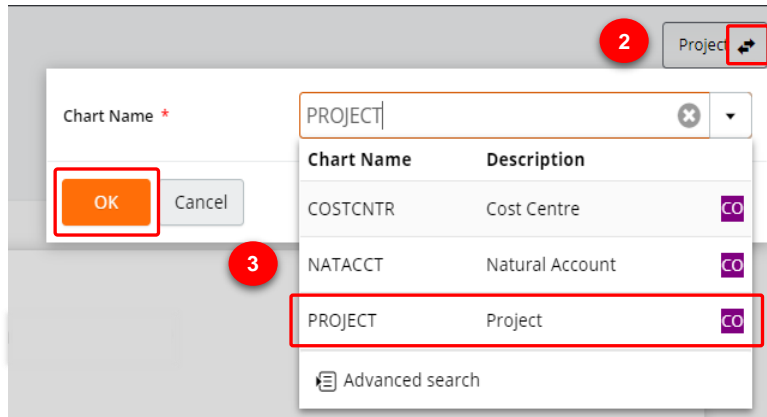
2

Project

Chart Name *

PROJECT

OK

Cancel

3

| Chart Name | Description | |
|---|---|---|
| COSTCNTR | Cost Centre | CO |
| NATACCT | Natural Account | CO |
| PROJECT | Project | CO |

Advanced search